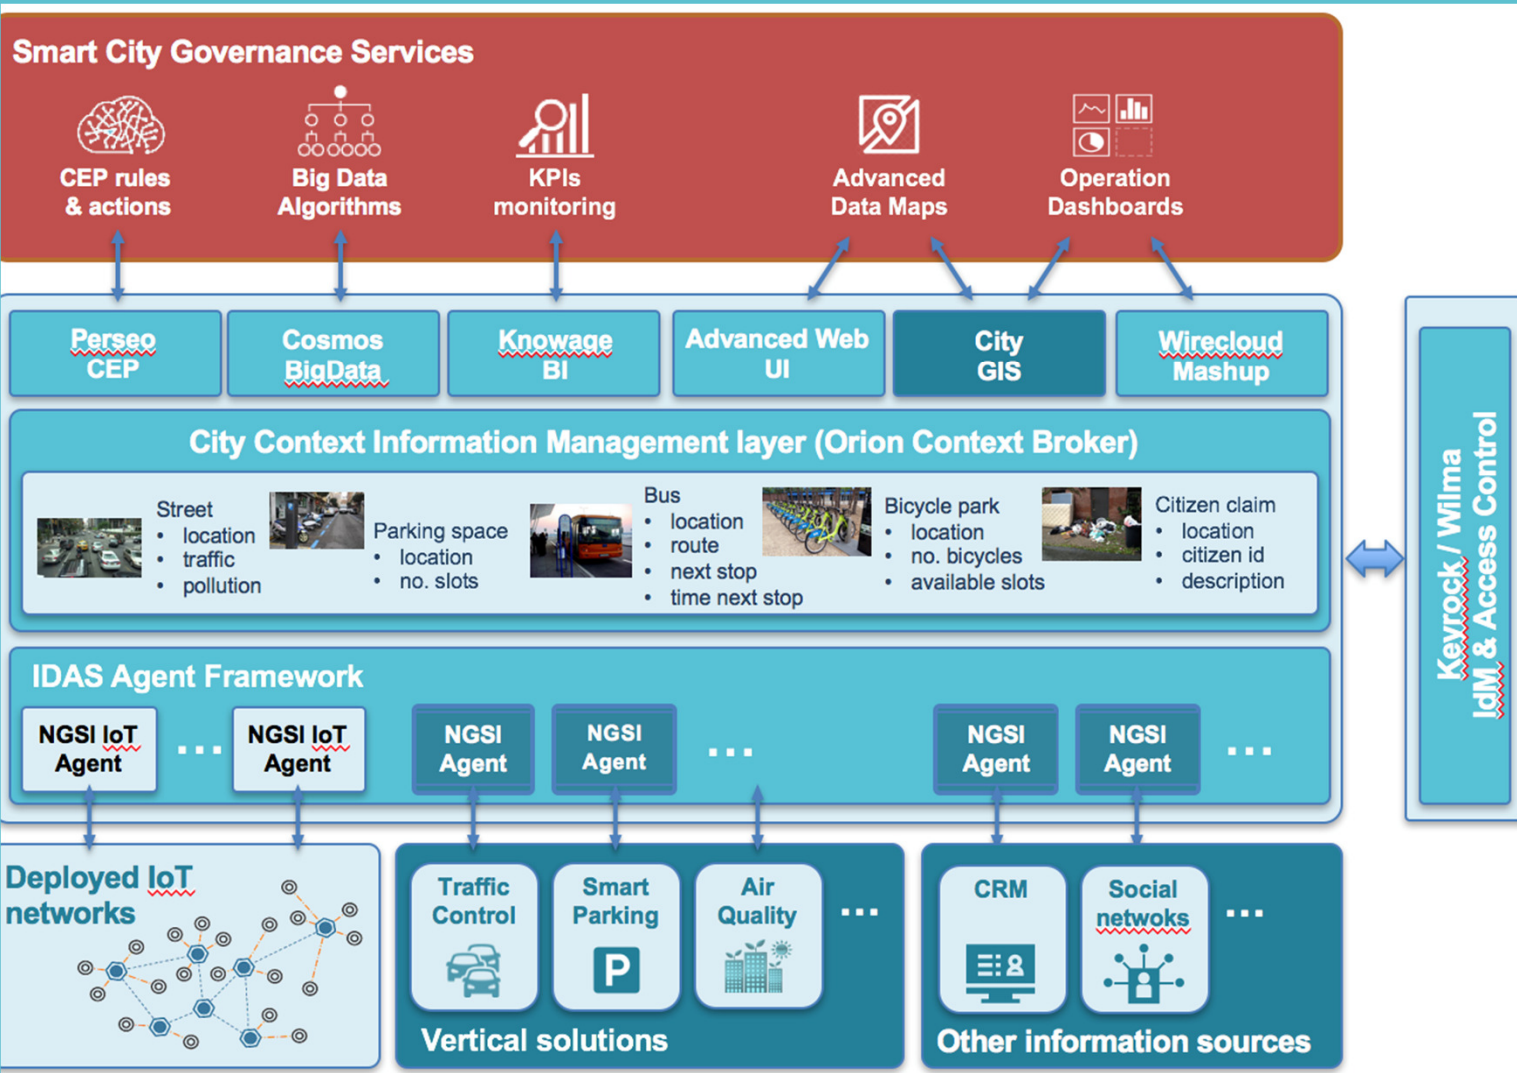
Smart City Governance Services

CEP rules & actions

Big Data Algorithms

KPIs monitoring

Advanced Data Maps

Operation Dashboards

Perseo CEP

Cosmos BigData

Knowage BI

Advanced Web UI

City GIS

Wirecloud Mashup

City Context Information Management layer (Orion Context Broker)

Street
• location
• traffic
• pollution

Parking space
• location
• no. slots

Bus
• location
• route
• next stop
• time next stop

Bicycle park
• location
• no. bicycles
• available slots

Citizen claim
• location
• citizen id
• description

IDAS Agent Framework

NGSI IoT Agent

...

NGSI IoT Agent

NGSI Agent

NGSI Agent

...

NGSI Agent

NGSI Agent

...

Kevrock / Wilma IdM & Access Control

Deployed IoT networks

Traffic Control

Smart Parking

P

Air Quality

...

Vertical solutions

CRM

Social netwoks

...

Other information sources